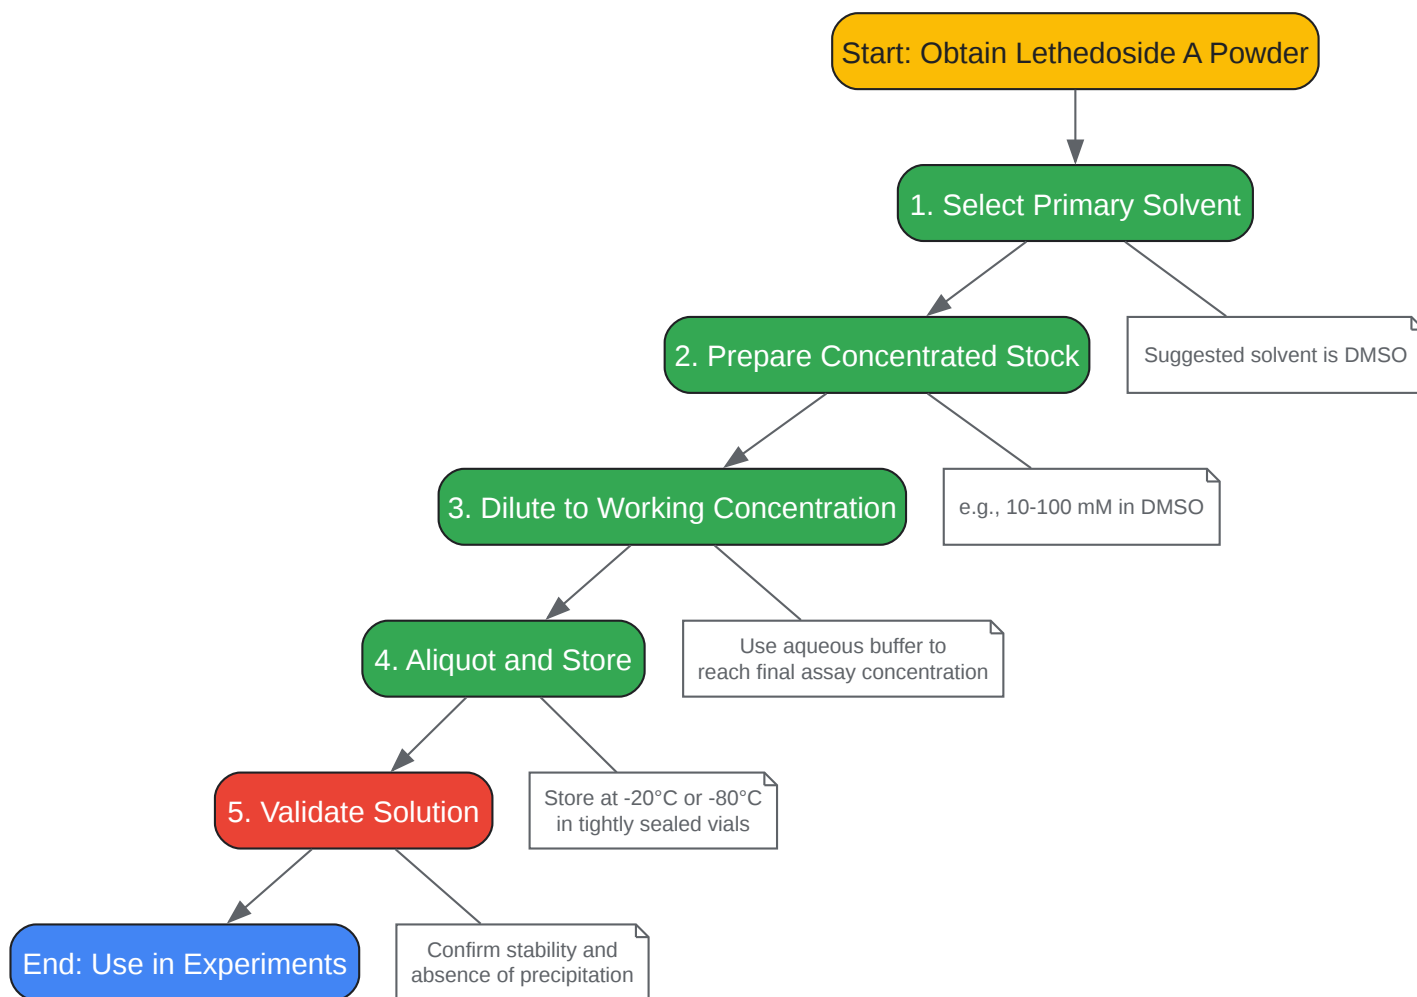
Start: Obtain Lethedoside A Powder

1. Select Primary Solvent

Suggested solvent is DMSO

2. Prepare Concentrated Stock

e.g., 10-100 mM in DMSO

3. Dilute to Working Concentration

Use aqueous buffer to reach final assay concentration

4. Aliquot and Store

Store at -20°C or -80°C in tightly sealed vials

5. Validate Solution

Confirm stability and absence of precipitation

End: Use in Experiments